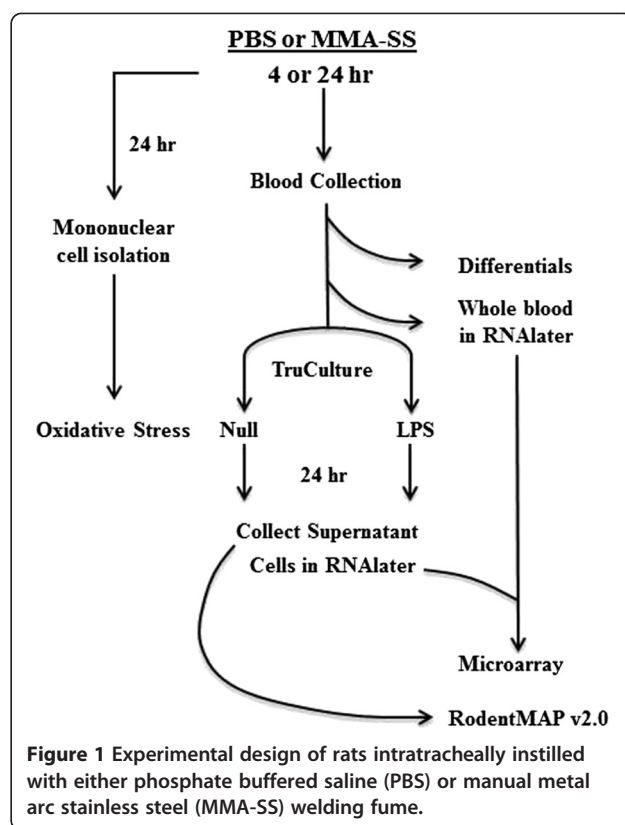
PBS or MMA-SS

4 or 24 hr

24 hr

Blood Collection

Mononuclear cell isolation

Differentials

Whole blood in RNAlater

TruCulture

Oxidative Stress

Null

LPS

24 hr

Collect Supernatant

Cells in RNAlater

Microarray

RodentMAP v2.0

**Figure 1** Experimental design of rats intratracheally instilled with either phosphate buffered saline (PBS) or manual metal arc stainless steel (MMA-SS) welding fume.